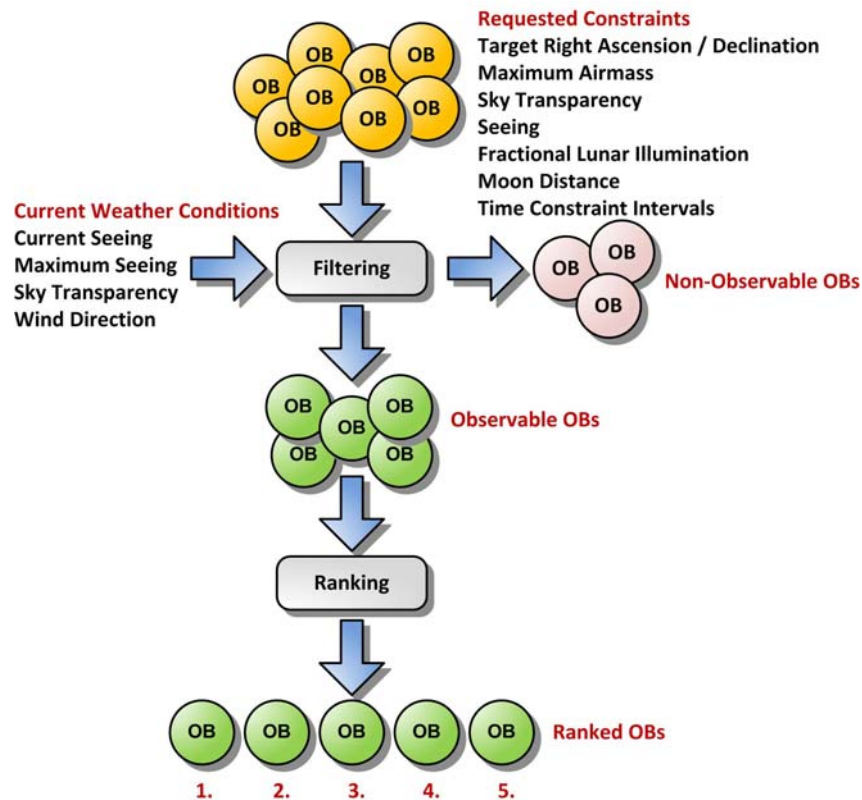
OB OB OB OB OB OB OB OB

Requested Constraints
Target Right Ascension / Declination
Maximum Airmass
Sky Transparency
Seeing
Fractional Lunar Illumination
Moon Distance
Time Constraint Intervals

Current Weather Conditions
Current Seeing
Maximum Seeing
Sky Transparency
Wind Direction

Filtering

OB OB OB
Non-Observable OBs

OB OB OB OB OB
Observable OBs

Ranking

OB OB OB OB OB
Ranked OBs
1. 2. 3. 4. 5.